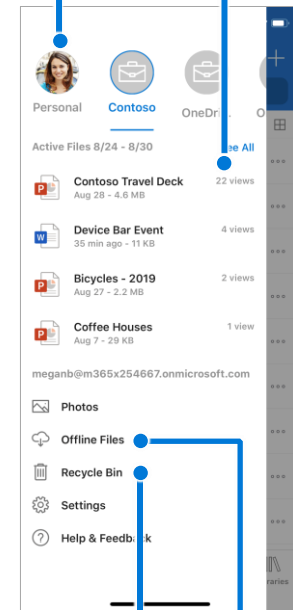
Personal
Contoso
OneDri
O

Active Files 8/24 - 8/30
ee All

Contoso Travel Deck
Aug 28 - 4.6 MB
22 views

Device Bar Event
35 min ago - 11 KB
4 views

Bicycles - 2019
Aug 27 - 2.2 MB
2 views

Coffee Houses
Aug 7 - 29 KB
1 view

meganb@m365x254667.onmicrosoft.com

Photos
Offline Files
Recycle Bin
Settings
Help & Feedback

raries